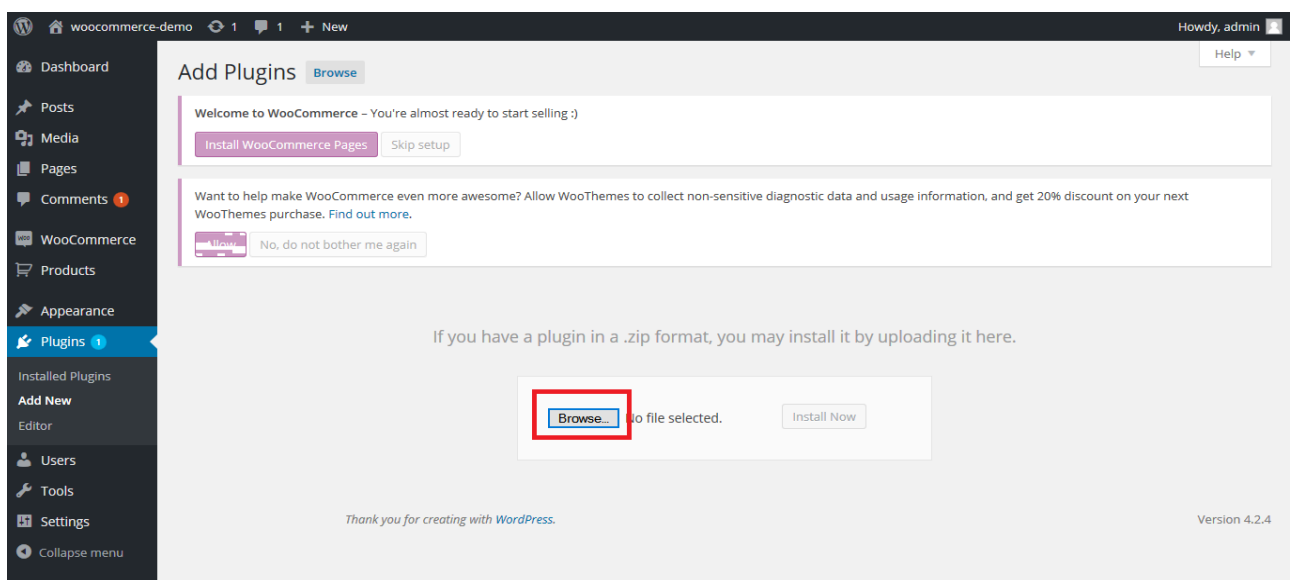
woocommerce-demo 1 1 New

Howdy, admin

Dashboard
Posts
Media
Pages
Comments 1
WooCommerce
Products
Appearance
Plugins 1
Installed Plugins
Add New
Editor
Users
Tools
Settings
Collapse menu

Add Plugins Browse

Help ▼

Welcome to WooCommerce – You're almost ready to start selling :)

Install WooCommerce Pages Skip setup

Want to help make WooCommerce even more awesome? Allow WooThemes to collect non-sensitive diagnostic data and usage information, and get 20% discount on your next WooThemes purchase. Find out more.

Allow No, do not bother me again

If you have a plugin in a .zip format, you may install it by uploading it here.

Browse... No file selected. Install Now

Thank you for creating with WordPress.

Version 4.2.4